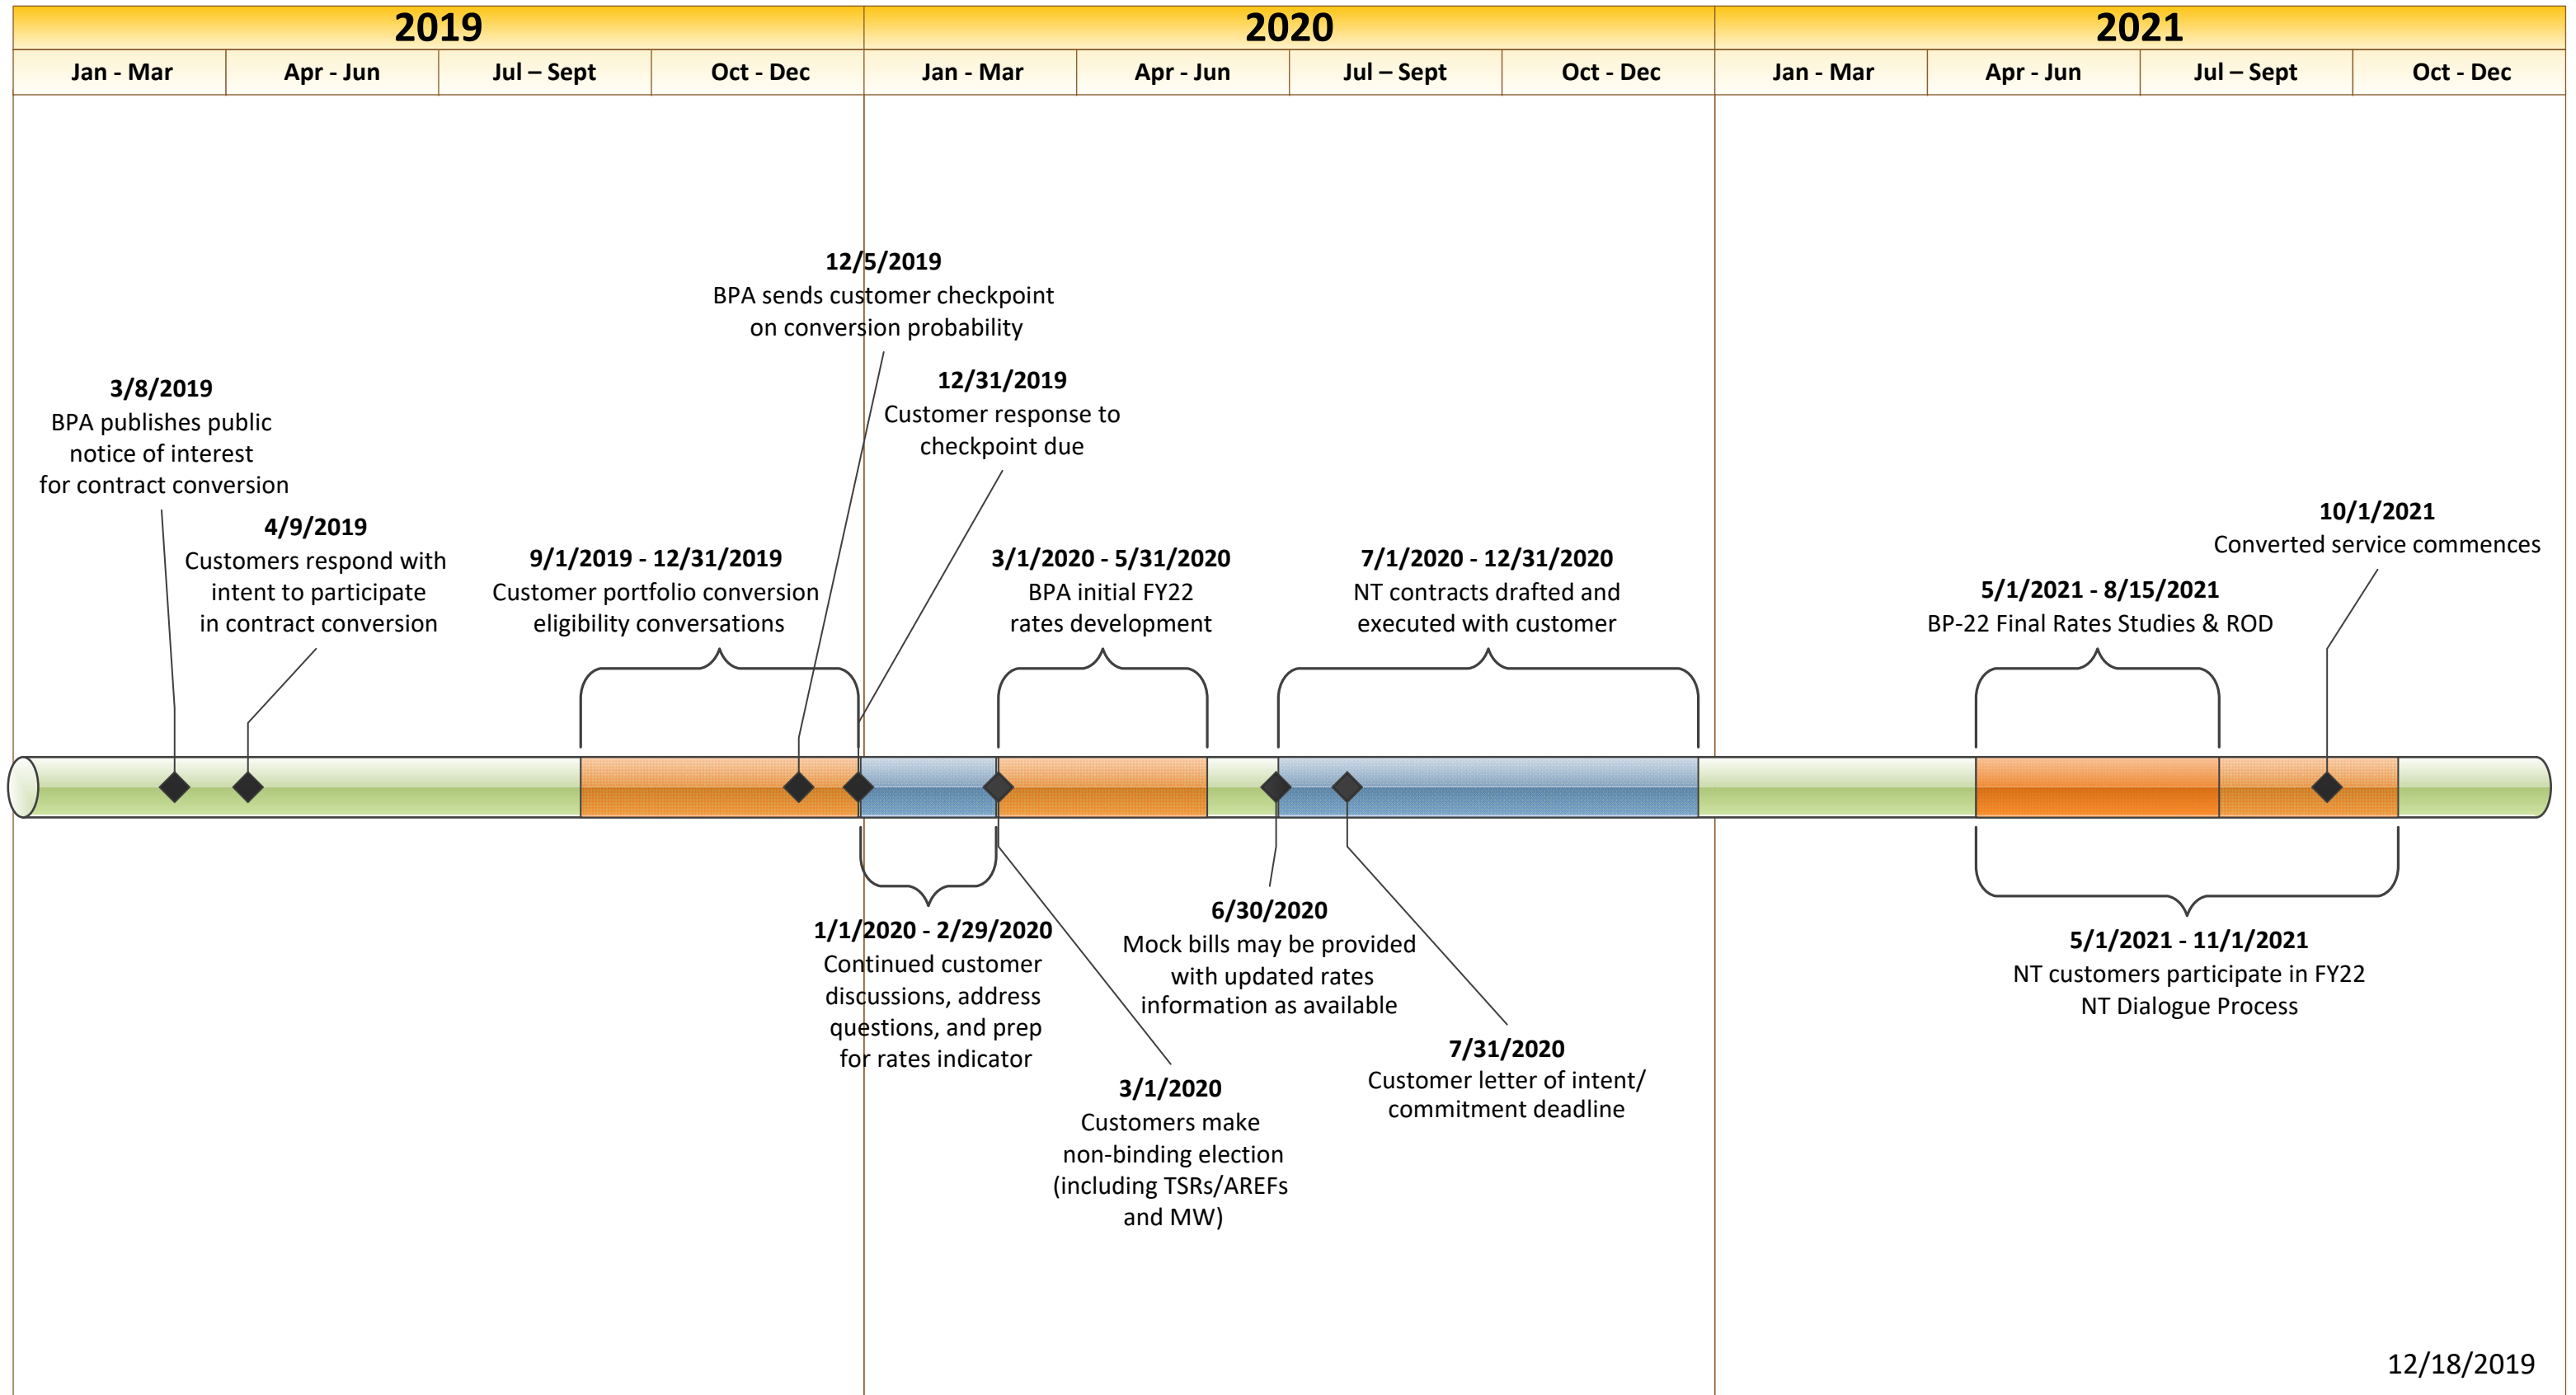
2019

2020

2021

Jan - Mar | Apr - Jun | Jul – Sept | Oct - Dec | Jan - Mar | Apr - Jun | Jul – Sept | Oct - Dec | Jan - Mar | Apr - Jun | Jul – Sept | Oct - Dec

12/5/2019
BPA sends customer checkpoint on conversion probability

3/8/2019
BPA publishes public notice of interest for contract conversion

12/31/2019
Customer response to checkpoint due

4/9/2019
Customers respond with intent to participate in contract conversion

9/1/2019 - 12/31/2019
Customer portfolio conversion eligibility conversations

3/1/2020 - 5/31/2020
BPA initial FY22 rates development

7/1/2020 - 12/31/2020
NT contracts drafted and executed with customer

10/1/2021
Converted service commences

5/1/2021 - 8/15/2021
BP-22 Final Rates Studies & ROD

1/1/2020 - 2/29/2020
Continued customer discussions, address questions, and prep for rates indicator

6/30/2020
Mock bills may be provided with updated rates information as available

5/1/2021 - 11/1/2021
NT customers participate in FY22 NT Dialogue Process

7/31/2020
Customer letter of intent/ commitment deadline

3/1/2020
Customers make non-binding election (including TSRs/AREFs and MW)

12/18/2019